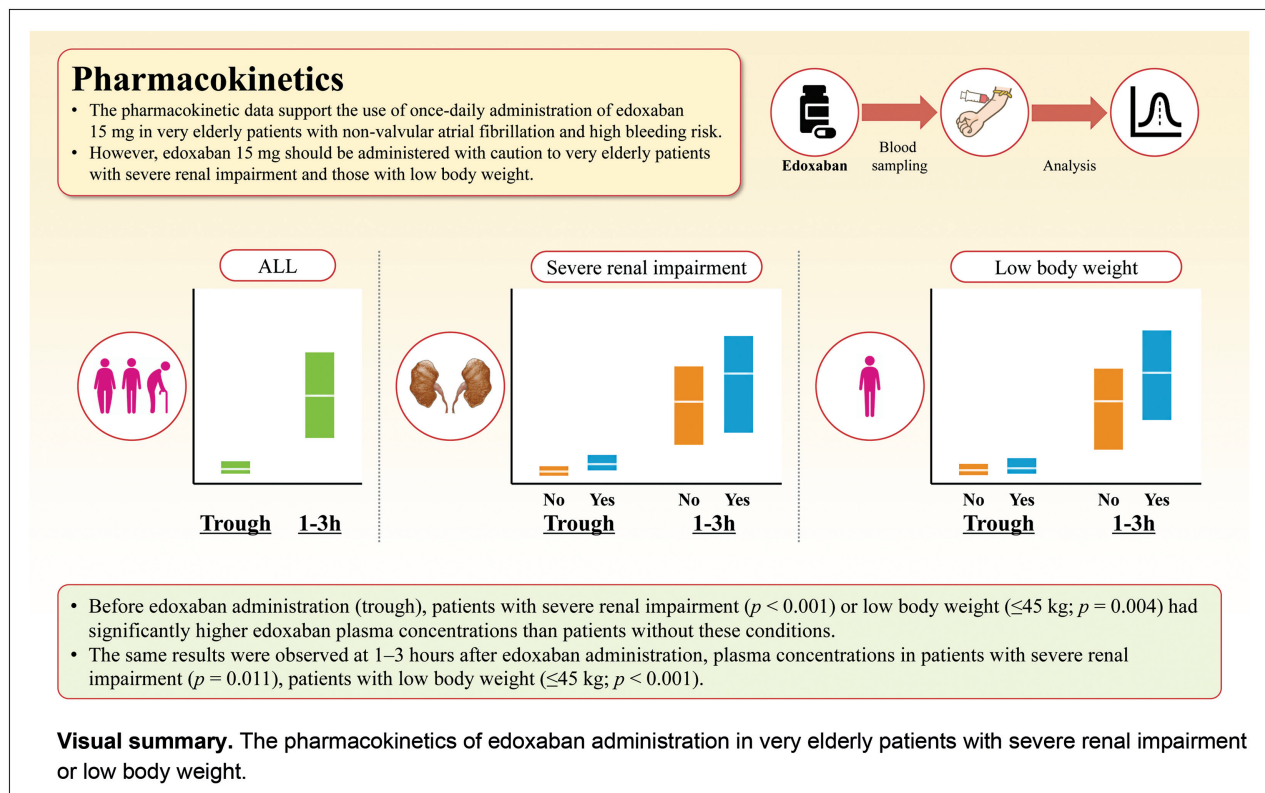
Pharmacokinetics

• The pharmacokinetic data support the use of once-daily administration of edoxaban 15 mg in very elderly patients with non-valvular atrial fibrillation and high bleeding risk.
• However, edoxaban 15 mg should be administered with caution to very elderly patients with severe renal impairment and those with low body weight.

Edoxaban
Blood sampling
Analysis

ALL
Trough 1-3h

Severe renal impairment
No Yes No Yes
Trough 1-3h

Low body weight
No Yes No Yes
Trough 1-3h

• Before edoxaban administration (trough), patients with severe renal impairment ($p$ < 0.001) or low body weight (≤45 kg; $p$ = 0.004) had significantly higher edoxaban plasma concentrations than patients without these conditions.
• The same results were observed at 1–3 hours after edoxaban administration, plasma concentrations in patients with severe renal impairment ($p$ = 0.011), patients with low body weight (≤45 kg; $p$ < 0.001).

Visual summary. The pharmacokinetics of edoxaban administration in very elderly patients with severe renal impairment or low body weight.